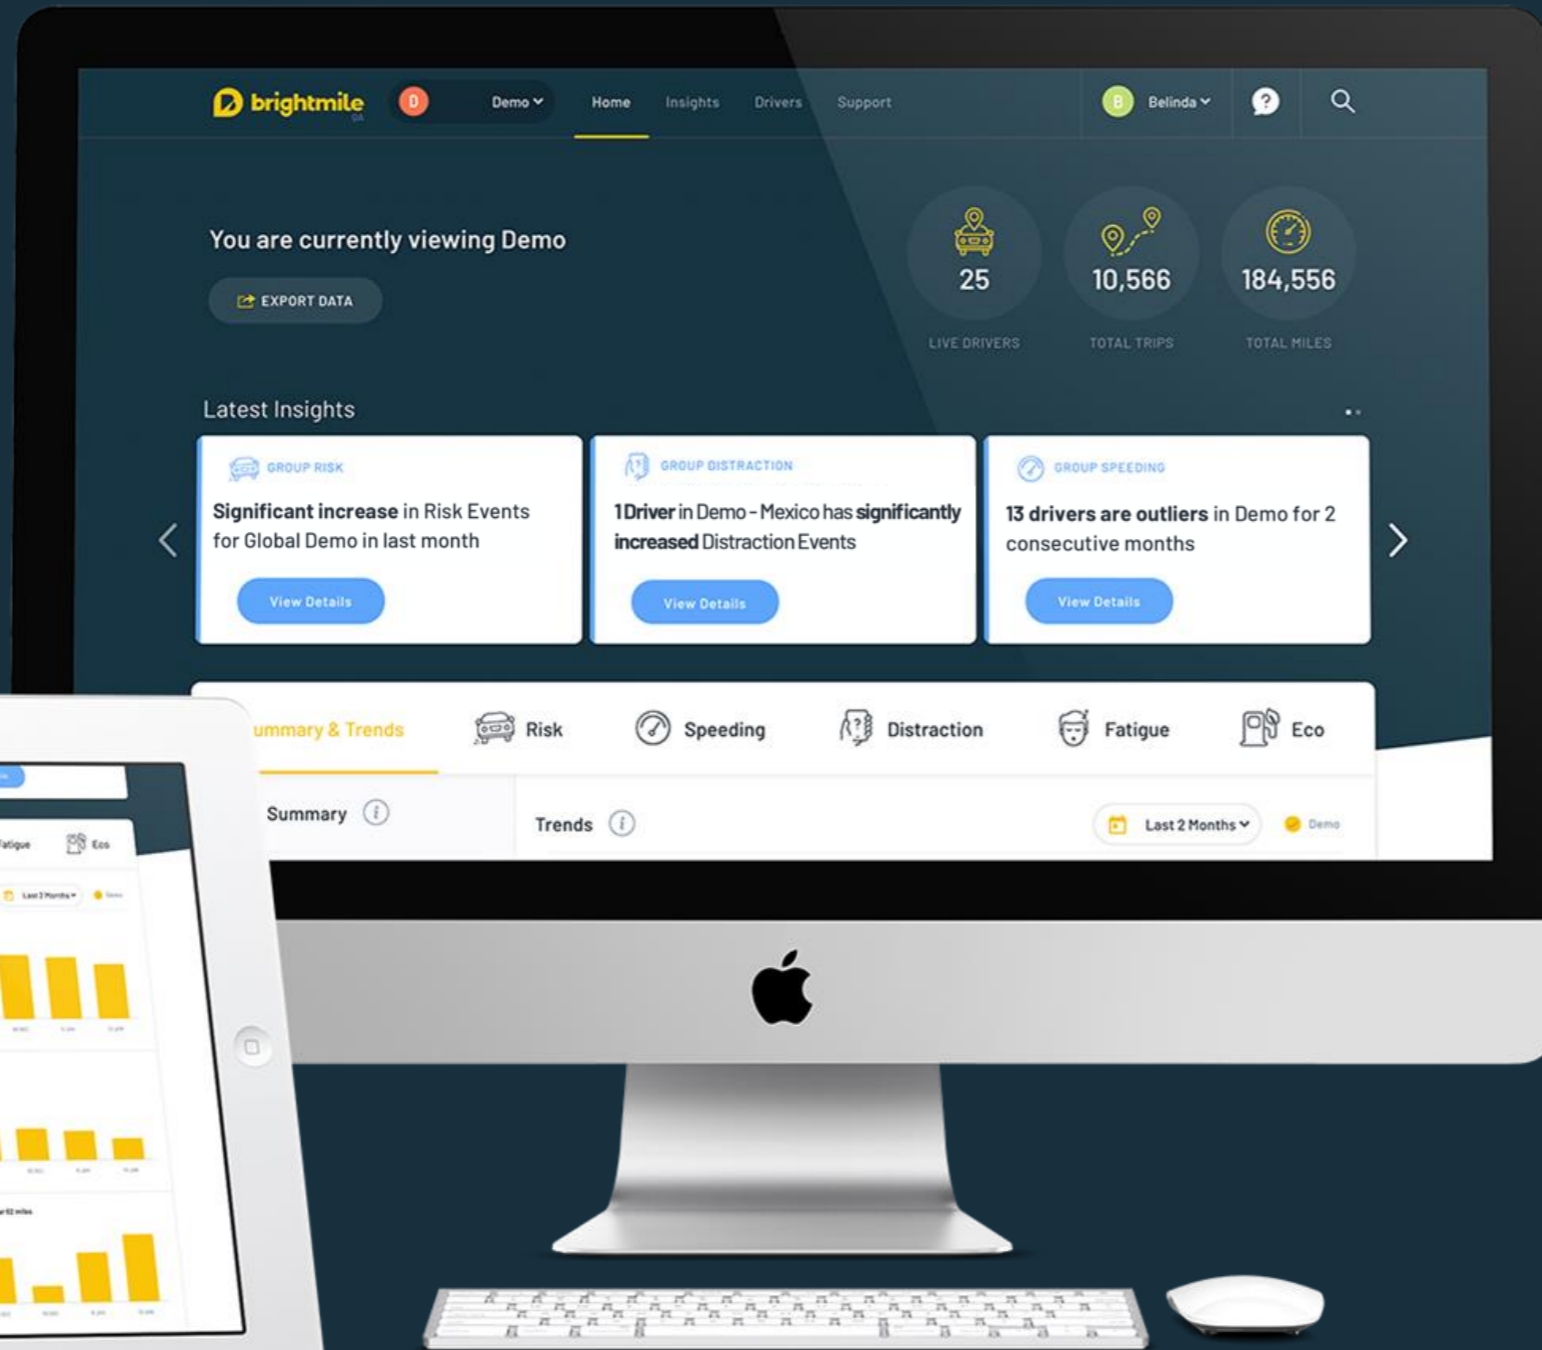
brightmile

D

Demo

Home

Insights

Drivers

Support

B

Belinda

You are currently viewing Demo

EXPORT DATA

25

LIVE DRIVERS

10,566

TOTAL TRIPS

184,556

TOTAL MILES

Latest Insights

GROUP RISK

Significant increase in Risk Events for Global Demo in last month

View Details

GROUP DISTRACTION

1 Driver in Demo - Mexico has significantly increased Distraction Events

View Details

GROUP SPEEDING

13 drivers are outliers in Demo for 2 consecutive months

View Details

ummary & Trends

Risk

Speeding

Distraction

Fatigue

Eco

Summary

Trends

Last 2 Months

Demo

atigue

Eco

Last 2 Months

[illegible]